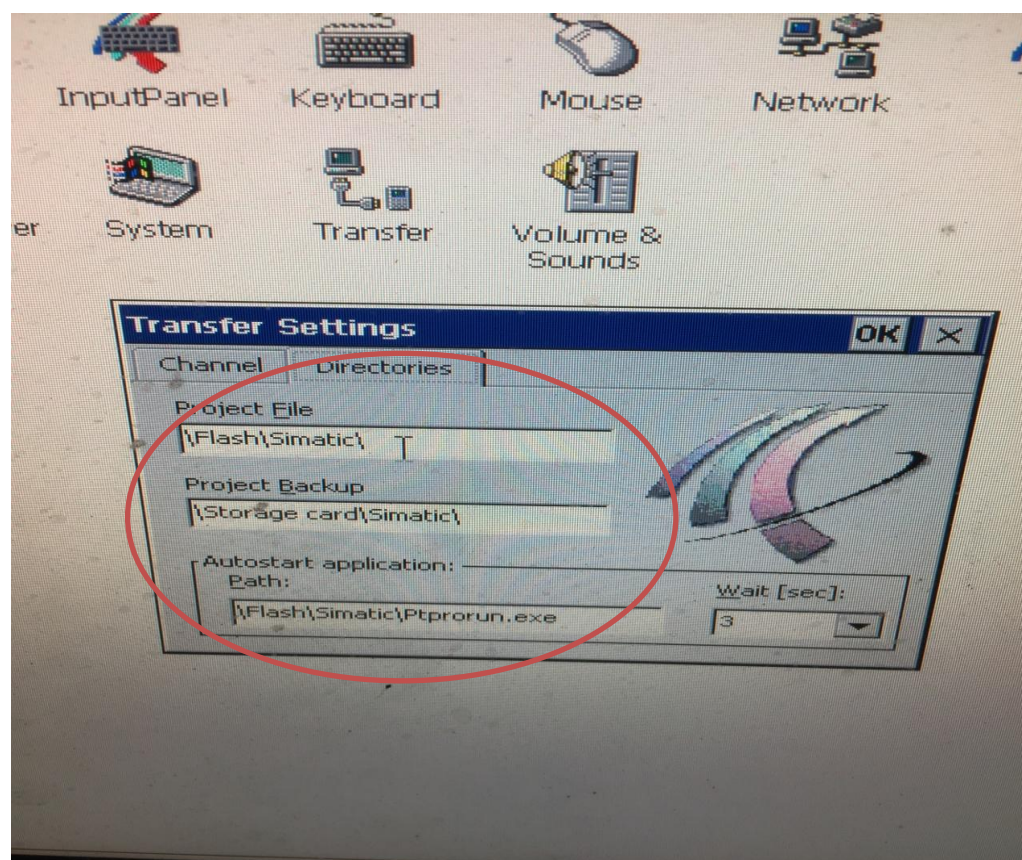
InputPanel Keyboard Mouse Network

er System Transfer Volume & Sounds

Transfer Settings
OK ×
Channel Directories
Project File
\Flash\Simatic\
Project Backup
\Storage card\Simatic\
Autostart application:
Path:
\Flash\Simatic\Ptprorun.exe
Wait [sec]:
3